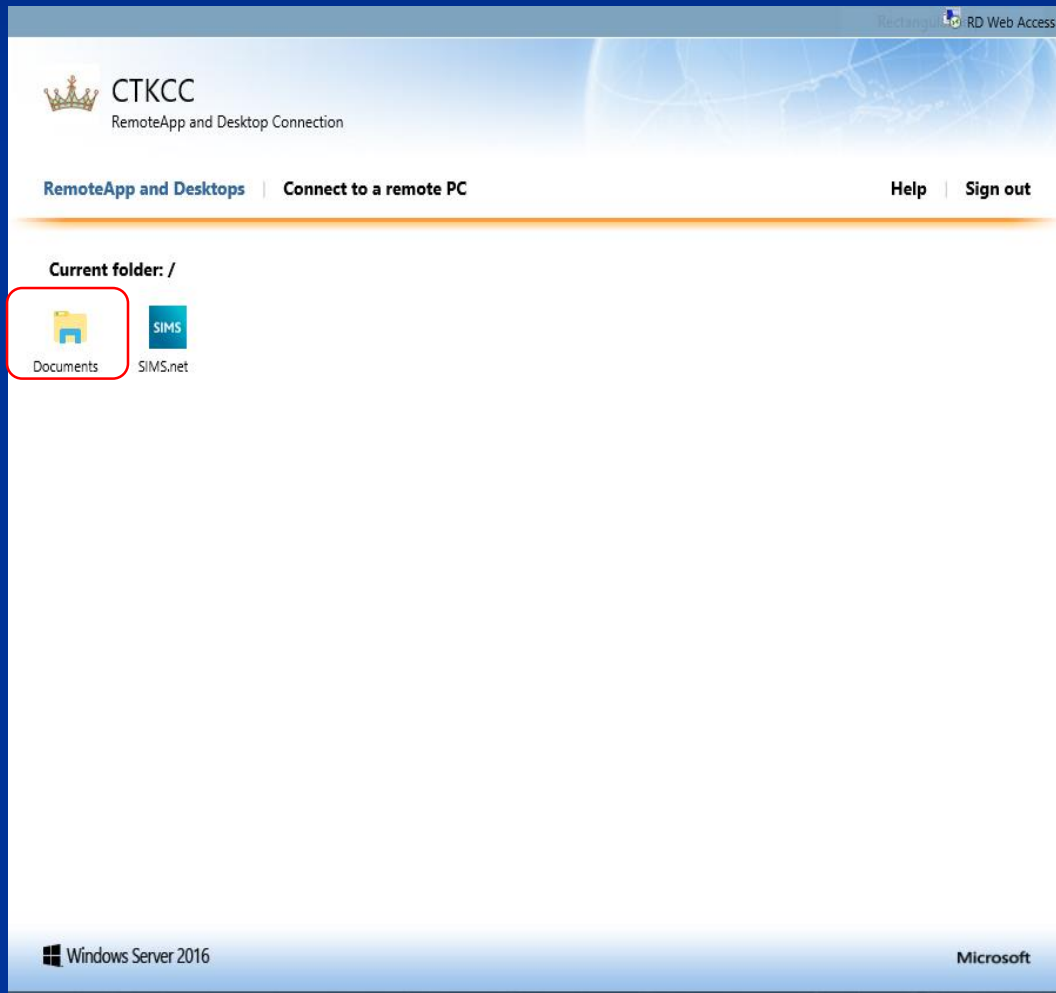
Rectangul RD Web Access

CTKCC
RemoteApp and Desktop Connection

RemoteApp and Desktops | Connect to a remote PC

Help | Sign out

Current folder: /

Documents

SIMS

SIMS.net

Windows Server 2016

Microsoft